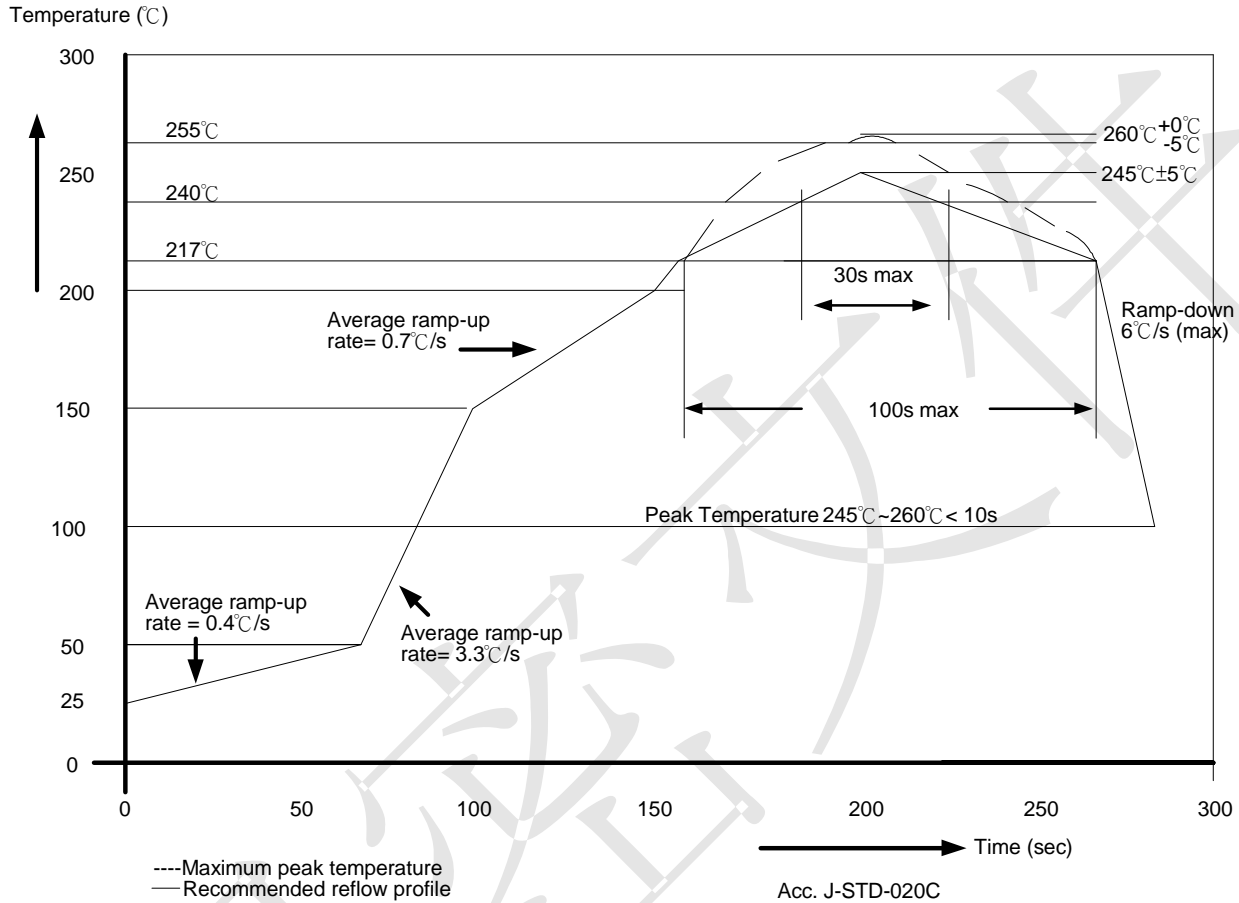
Temperature (℃)

300
250
200
150
100
50
25
0

255℃
240℃
217℃

260℃ $^{+0℃}_{-5℃}$
245℃±5℃

30s max

Ramp-down 6℃/s (max)

Average ramp-up rate= 0.7℃/s

100s max

Peak Temperature 245℃~260℃< 10s

Average ramp-up rate = 0.4℃/s

Average ramp-up rate= 3.3℃/s

0 50 100 150 200 250 300

Time (sec)

----Maximum peak temperature
——Recommended reflow profile

Acc. J-STD-020C